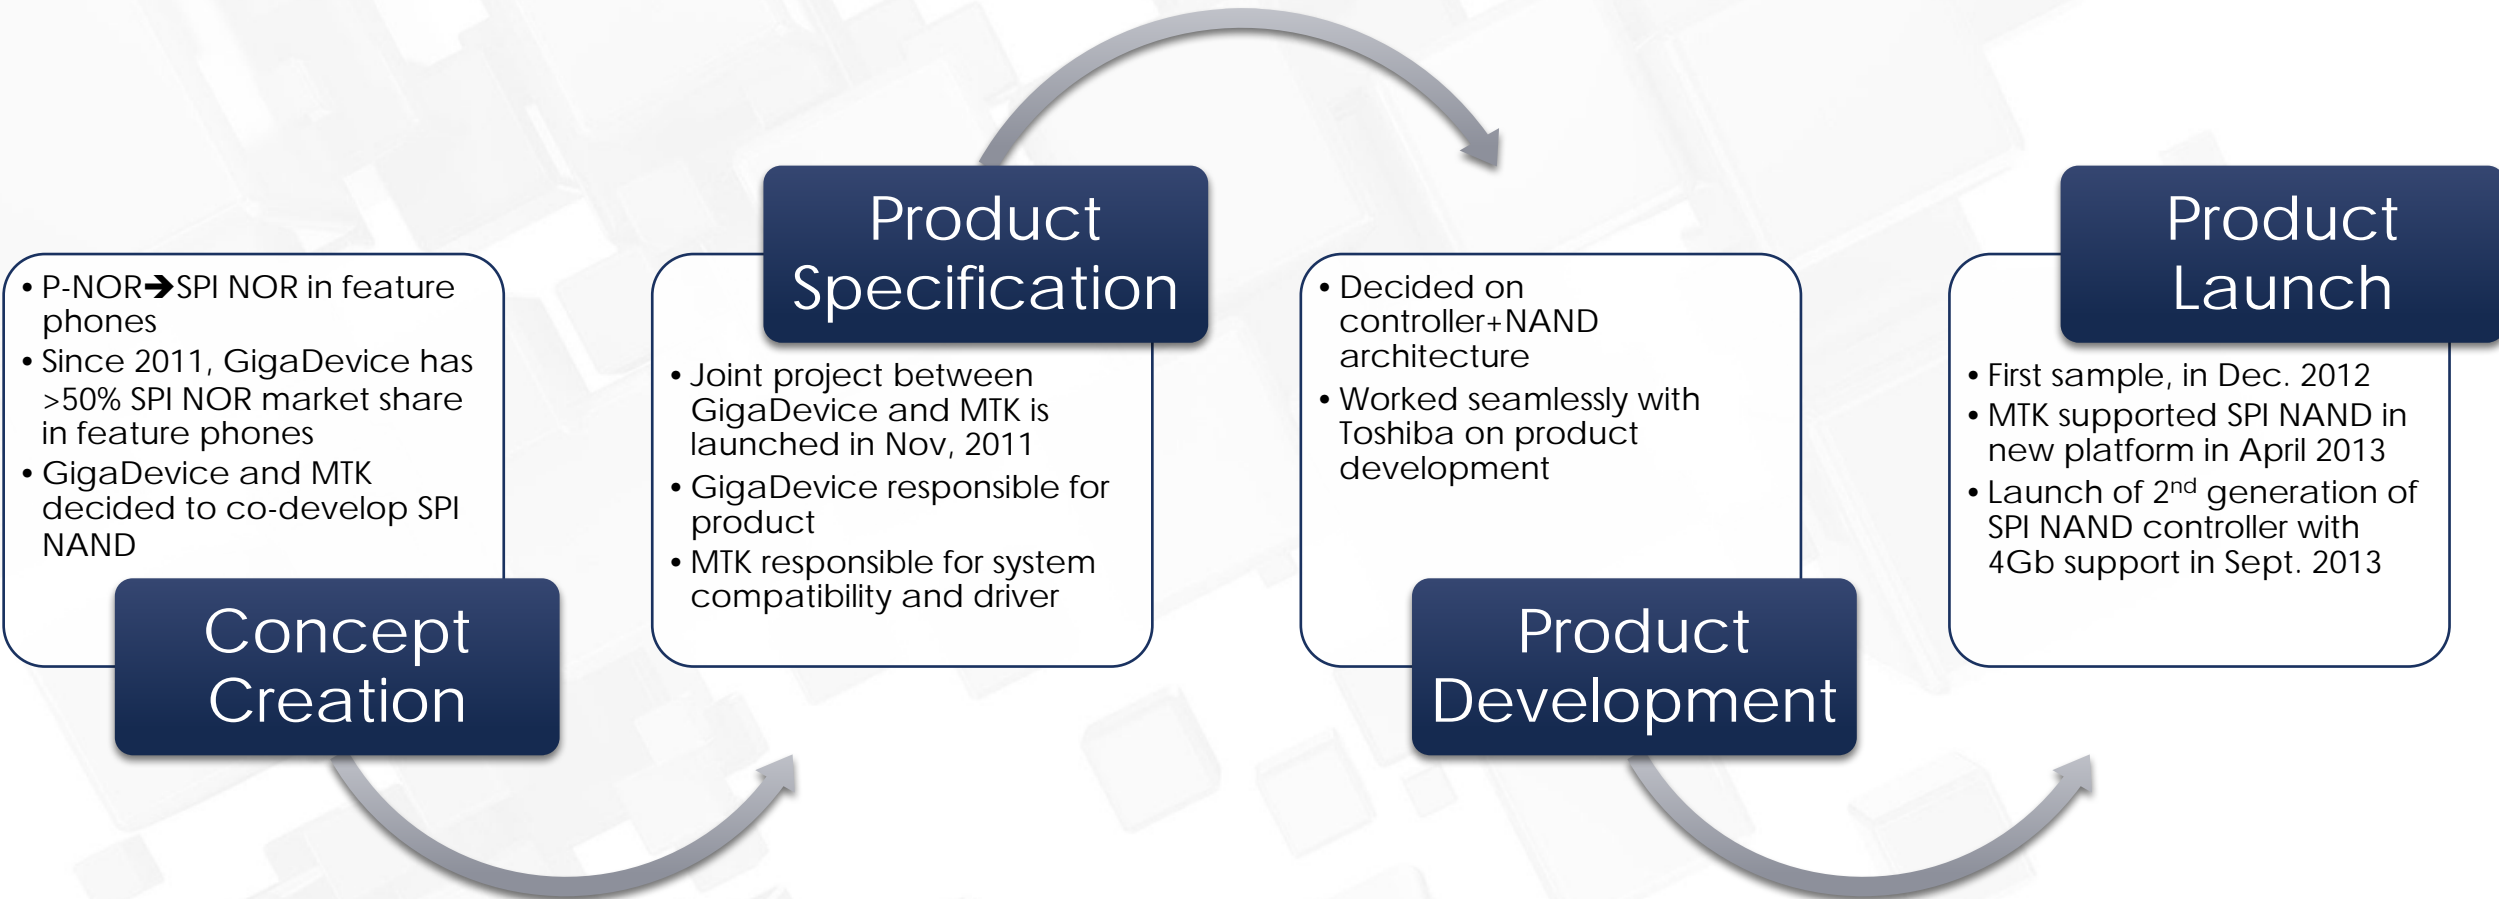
• P-NOR➔SPI NOR in feature phones
• Since 2011, GigaDevice has >50% SPI NOR market share in feature phones
• GigaDevice and MTK decided to co-develop SPI NAND

Concept Creation

Product Specification

• Joint project between GigaDevice and MTK is launched in Nov, 2011
• GigaDevice responsible for product
• MTK responsible for system compatibility and driver

• Decided on controller+NAND architecture
• Worked seamlessly with Toshiba on product development

Product Development

Product Launch

• First sample, in Dec. 2012
• MTK supported SPI NAND in new platform in April 2013
• Launch of 2$^{nd}$ generation of SPI NAND controller with 4Gb support in Sept. 2013